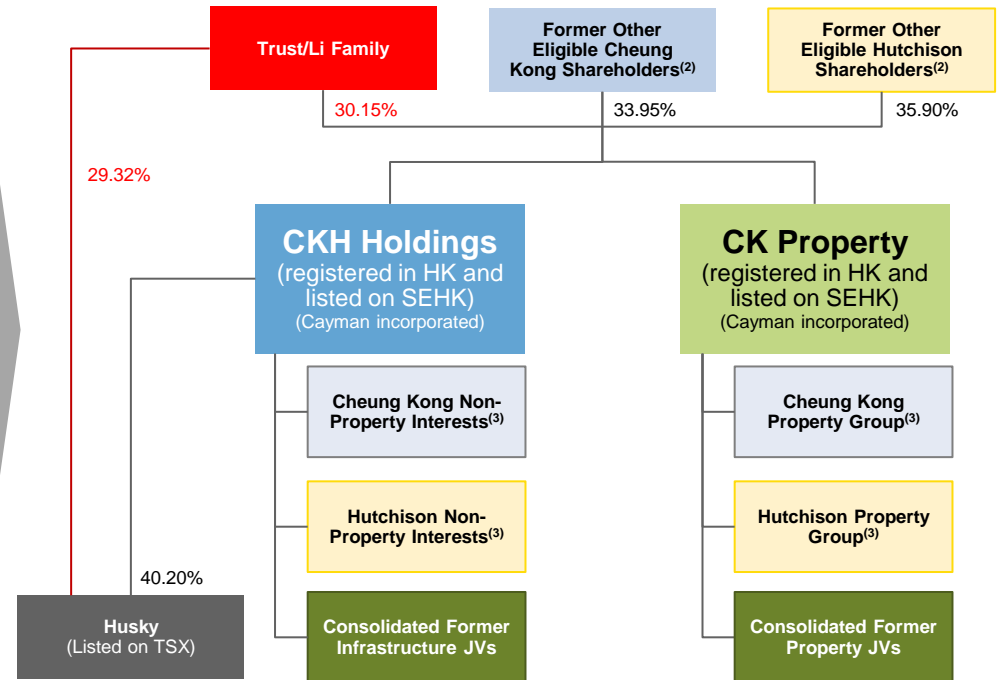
Trust/Li Family

Former Other Eligible Cheung Kong Shareholders$^{(2)}$

Former Other Eligible Hutchison Shareholders$^{(2)}$

30.15%

33.95%

35.90%

29.32%

CKH Holdings
(registered in HK and listed on SEHK)
(Cayman incorporated)

CK Property
(registered in HK and listed on SEHK)
(Cayman incorporated)

Cheung Kong Non-Property Interests$^{(3)}$

Cheung Kong Property Group$^{(3)}$

Hutchison Non-Property Interests$^{(3)}$

Hutchison Property Group$^{(3)}$

40.20%

Husky
(Listed on TSX)

Consolidated Former Infrastructure JVs

Consolidated Former Property JVs